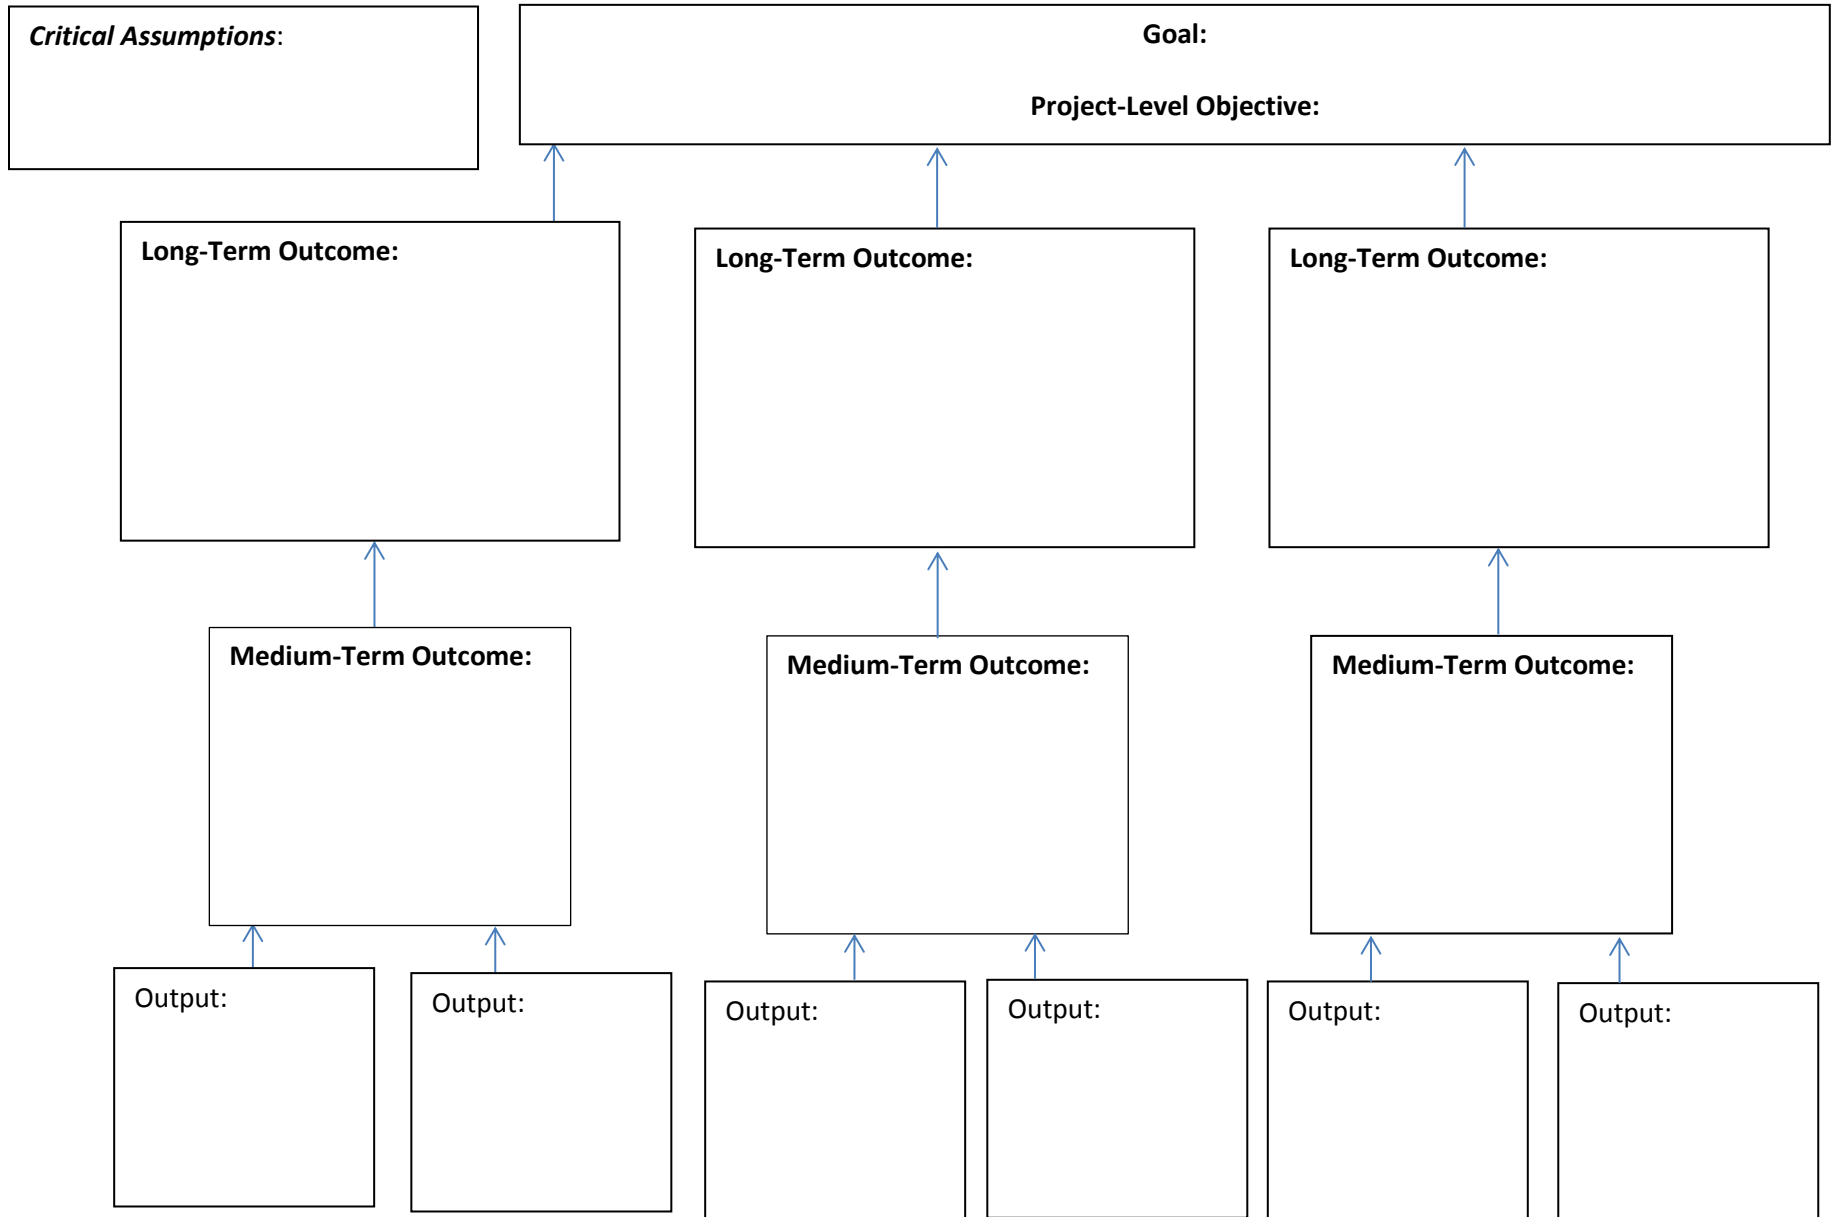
Critical Assumptions:

Goal:

Project-Level Objective:

Long-Term Outcome:

Long-Term Outcome:

Long-Term Outcome:

Medium-Term Outcome:

Medium-Term Outcome:

Medium-Term Outcome:

Output:

Output:

Output:

Output:

Output:

Output: